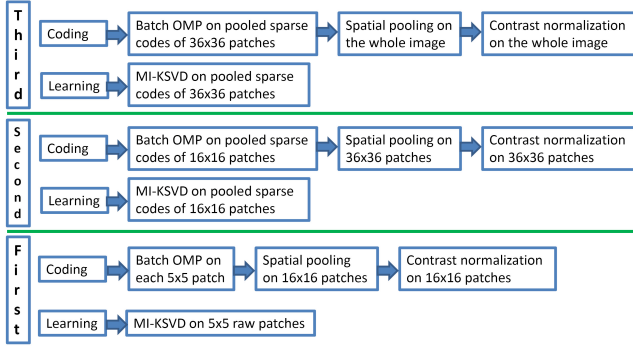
Third

Coding

Batch OMP on pooled sparse codes of 36x36 patches

Spatial pooling on the whole image

Contrast normalization on the whole image

Learning

MI-KSVD on pooled sparse codes of 36x36 patches

Second

Coding

Batch OMP on pooled sparse codes of 16x16 patches

Spatial pooling on 36x36 patches

Contrast normalization on 36x36 patches

Learning

MI-KSVD on pooled sparse codes of 16x16 patches

First

Coding

Batch OMP on each 5x5 patch

Spatial pooling on 16x16 patches

Contrast normalization on 16x16 patches

Learning

MI-KSVD on 5x5 raw patches